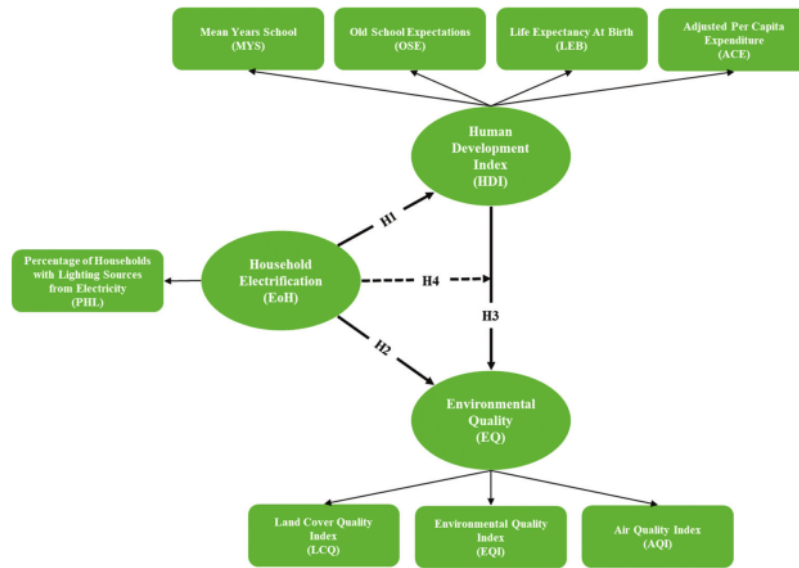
Mean Years School (MYS)

Old School Expectations (OSE)

Life Expectancy At Birth (LEB)

Adjusted Per Capita Expenditure (ACE)

Human Development Index (HDI)

H1

Percentage of Households with Lighting Sources from Electricity (PHL)

Household Electrification (EoH)

H4

H3

H2

Environmental Quality (EQ)

Land Cover Quality Index (LCQ)

Environmental Quality Index (EQI)

Air Quality Index (AQI)